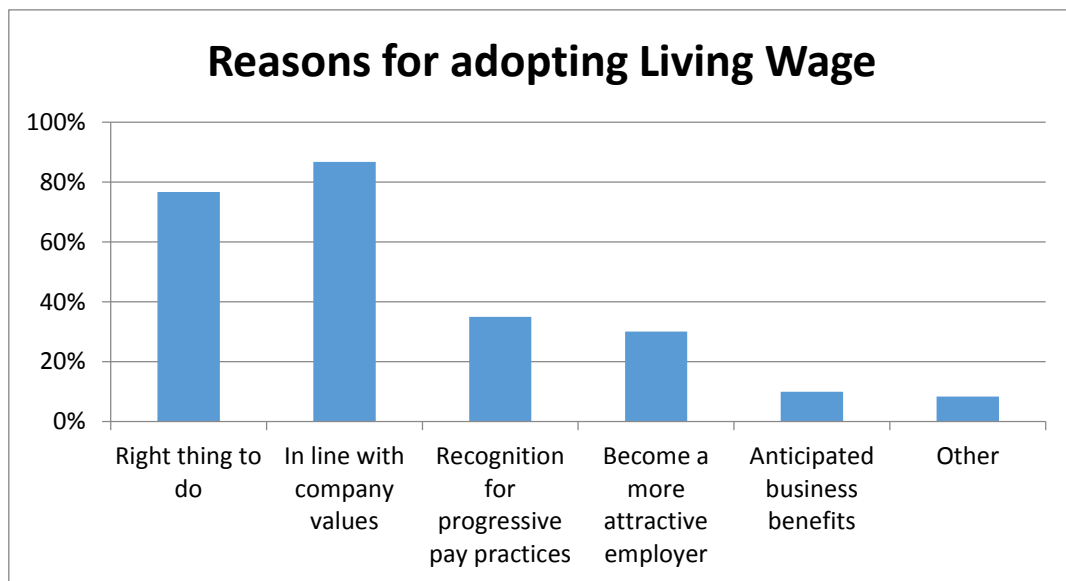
Reasons for adopting Living Wage

100%
80%
60%
40%
20%
0%

Right thing to do
In line with company values
Recognition for progressive pay practices
Become a more attractive employer
Anticipated business benefits
Other